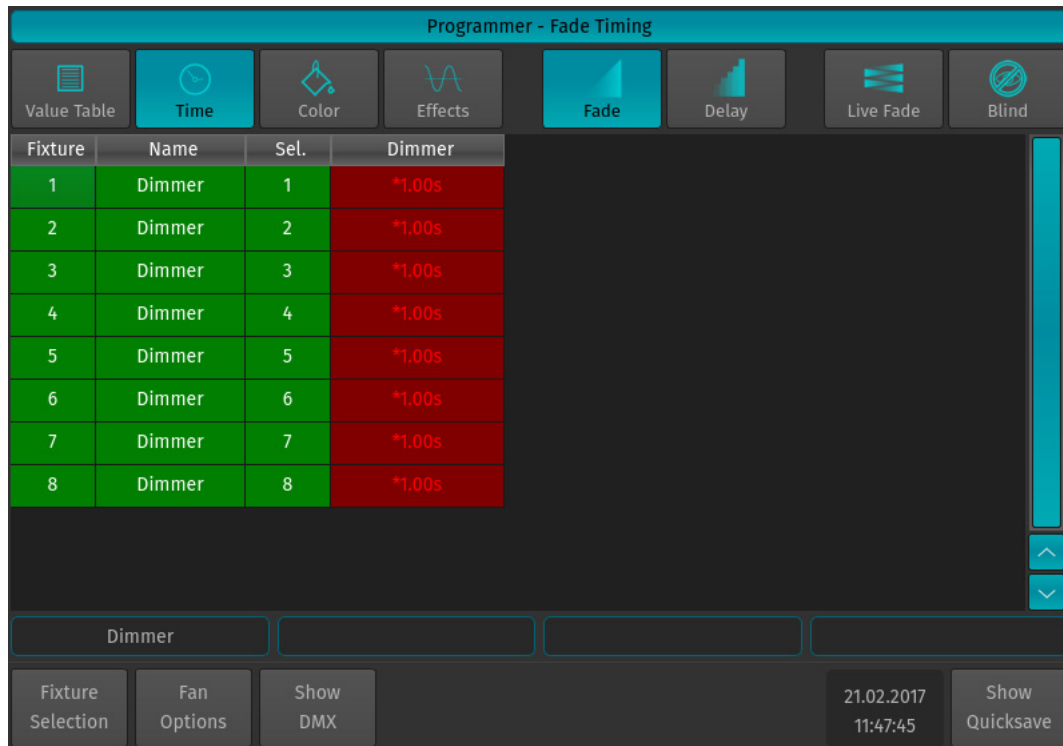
Programmer - Fade Timing

Value Table
Time
Color
Effects
Fade
Delay
Live Fade
Blind

| Fixture | Name | Sel. | Dimmer |
|---|---|---|---|
| 1 | Dimmer | 1 | *1.00s |
| 2 | Dimmer | 2 | *1.00s |
| 3 | Dimmer | 3 | *1.00s |
| 4 | Dimmer | 4 | *1.00s |
| 5 | Dimmer | 5 | *1.00s |
| 6 | Dimmer | 6 | *1.00s |
| 7 | Dimmer | 7 | *1.00s |
| 8 | Dimmer | 8 | *1.00s |

Dimmer

Fixture Selection
Fan Options
Show DMX
21.02.2017
11:47:45
Show Quicksave